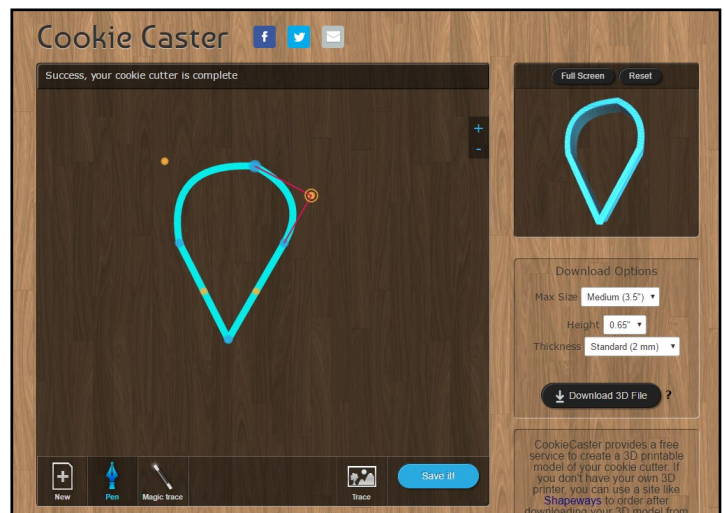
Cookie Caster

Success, your cookie cutter is complete

+
-

Full Screen
Reset

Download Options

Max Size Medium (3.5")

Height 0.65"

Thickness Standard (2 mm)

Download 3D File ?

New
Pen
Magic trace
Trace
Save it!

CookieCaster provides a free service to create a 3D printable model of your cookie cutter. If you don't have your own 3D printer, you can use a site like Shapeways to order after downloading your 3D model from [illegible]